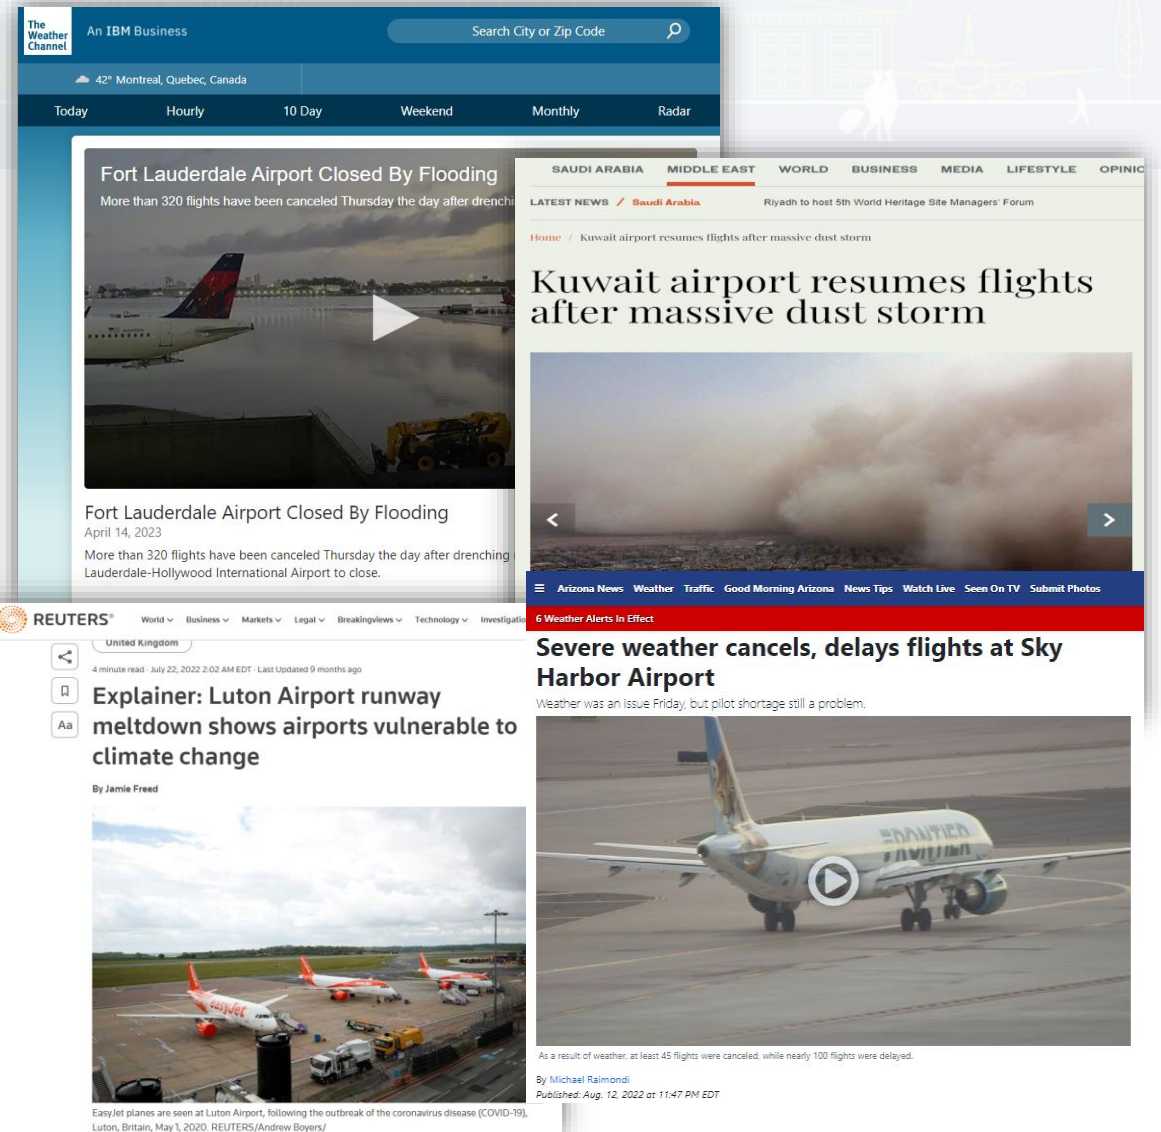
The Weather Channel An IBM Business

Search City or Zip Code

42° Montreal, Quebec, Canada

Today Hourly 10 Day Weekend Monthly Radar

Fort Lauderdale Airport Closed By Flooding

More than 320 flights have been canceled Thursday the day after drenchi

Fort Lauderdale Airport Closed By Flooding

April 14, 2023

More than 320 flights have been canceled Thursday the day after drenching Lauderdale-Hollywood International Airport to close.

SAUDI ARABIA MIDDLE EAST WORLD BUSINESS MEDIA LIFESTYLE OPINIC

LATEST NEWS / Saudi Arabia Riyadh to host 5th World Heritage Site Managers' Forum

Home / Kuwait airport resumes flights after massive dust storm

Kuwait airport resumes flights after massive dust storm

REUTERS World Business Markets Legal Breakingviews Technology Investigatio

United Kingdom

4 minute read · July 22, 2022 2:02 AM EDT · Last Updated 9 months ago

Aa

Explainer: Luton Airport runway meltdown shows airports vulnerable to climate change

By Jamie Freed

easyJet

EasyJet planes are seen at Luton Airport, following the outbreak of the coronavirus disease (COVID-19), Luton, Britain, May 1, 2020. REUTERS/Andrew Boyers/

Arizona News Weather Traffic Good Morning Arizona News Tips Watch Live Seen On TV Submit Photos

6 Weather Alerts In Effect

Severe weather cancels, delays flights at Sky Harbor Airport

Weather was an issue Friday, but pilot shortage still a problem.

FRONTIER

As a result of weather, at least 45 flights were canceled, while nearly 100 flights were delayed.

By Michael Raimondi

Published: Aug. 12, 2022 at 11:47 PM EDT